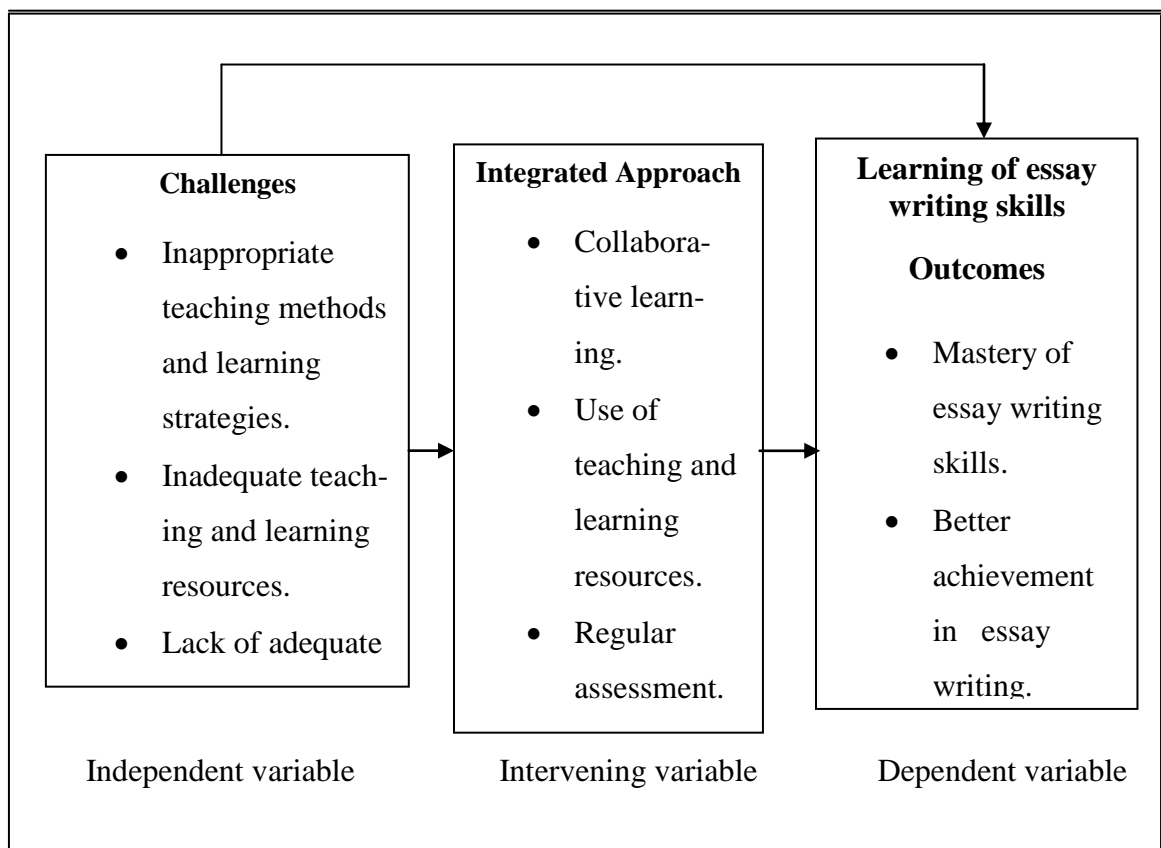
**Challenges**

- Inappropriate teaching methods and learning strategies.
- Inadequate teaching and learning resources.
- Lack of adequate

**Integrated Approach**

- Collaborative learning.
- Use of teaching and learning resources.
- Regular assessment.

**Learning of essay writing skills**

**Outcomes**

- Mastery of essay writing skills.
- Better achievement in essay writing.

Independent variable

Intervening variable

Dependent variable